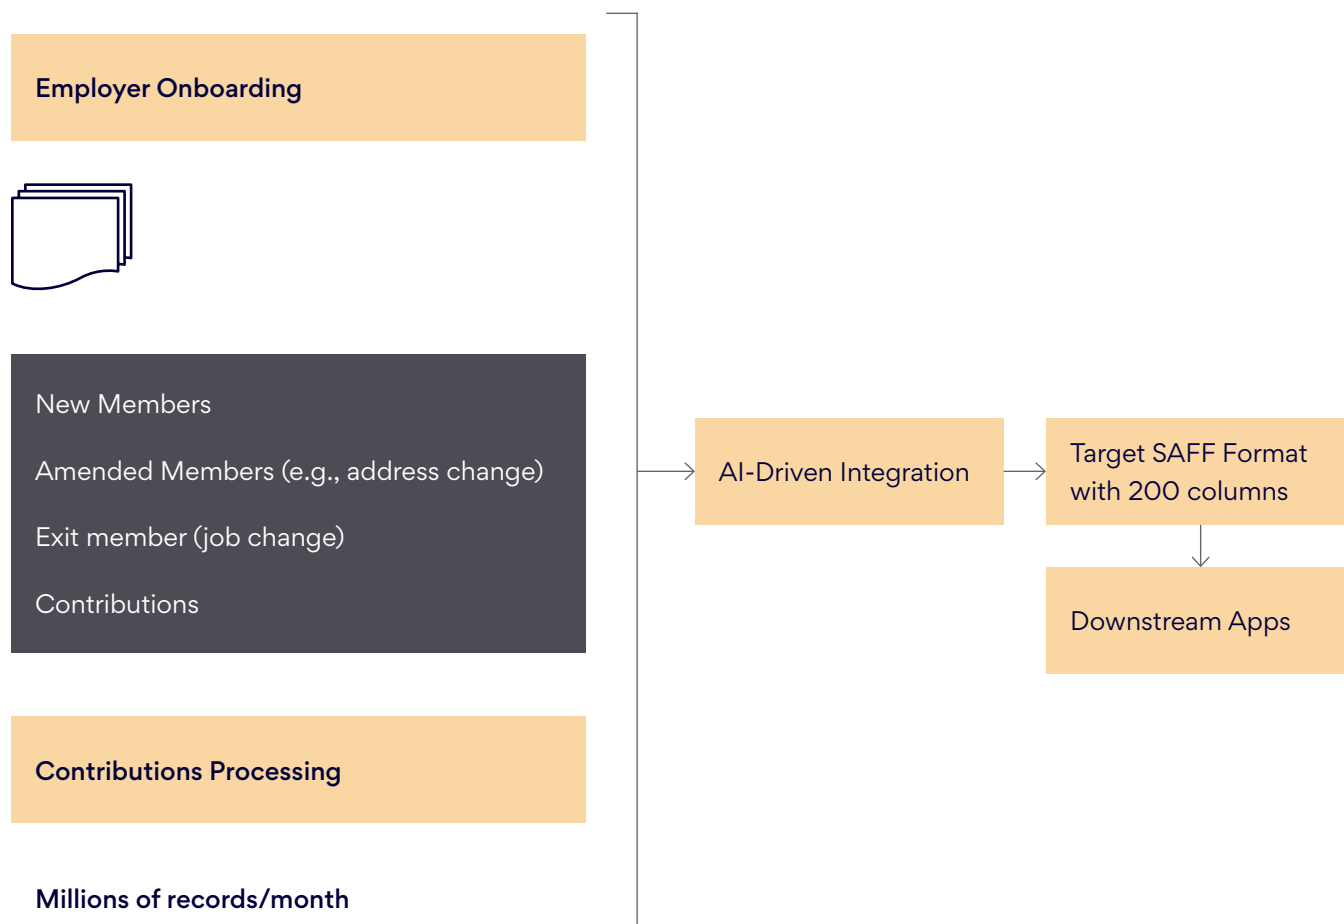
Employer Onboarding

New Members

Amended Members (e.g., address change)

Exit member (job change)

Contributions

Contributions Processing

Millions of records/month

AI-Driven Integration

Target SAFF Format with 200 columns

Downstream Apps